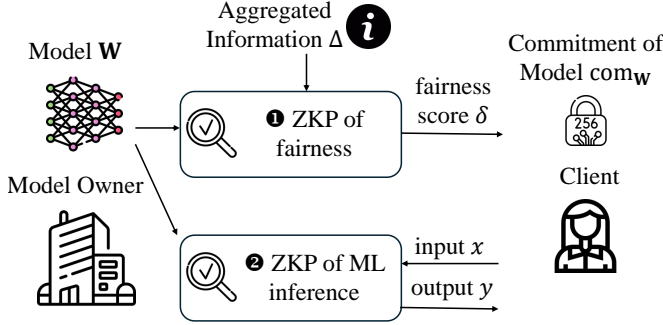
Aggregated Information $\Delta$

Model $\mathbf{W}$

❶ ZKP of fairness

fairness score $\delta$

Commitment of Model $com_{\mathbf{W}}$

256

Model Owner

Client

❷ ZKP of ML inference

input $x$

output $y$